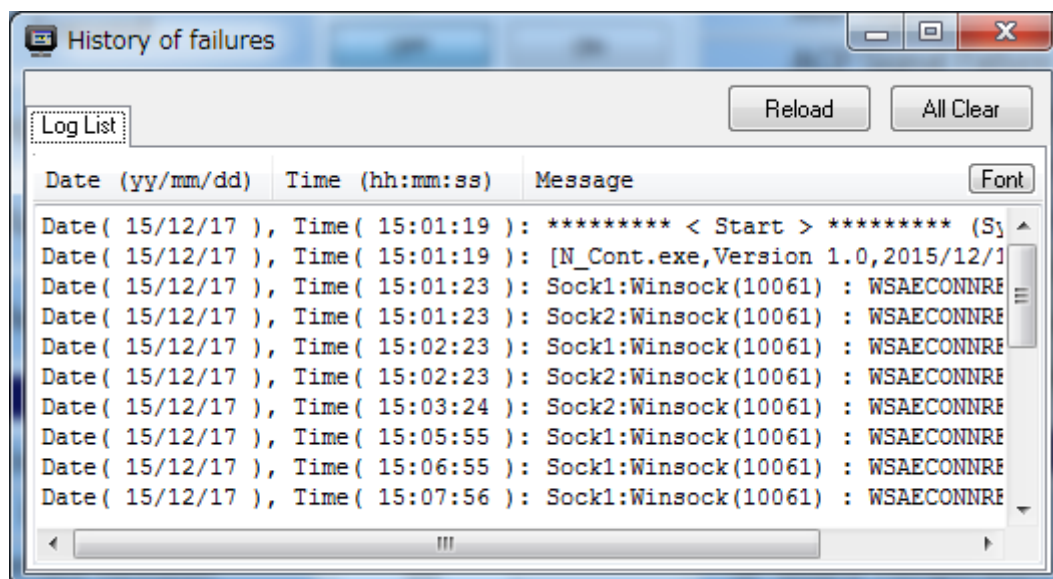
History of failures

Log List

Reload

All Clear

| Date (yy/mm/dd) | Time (hh:mm:ss) | Message |
|---|---|---|

Font

Date( 15/12/17 ), Time( 15:01:19 ): ********* < Start > ********* (Sy
Date( 15/12/17 ), Time( 15:01:19 ): [N_Cont.exe,Version 1.0,2015/12/1
Date( 15/12/17 ), Time( 15:01:23 ): Sock1:Winsock(10061) : WSAECONNRE
Date( 15/12/17 ), Time( 15:01:23 ): Sock2:Winsock(10061) : WSAECONNRE
Date( 15/12/17 ), Time( 15:02:23 ): Sock1:Winsock(10061) : WSAECONNRE
Date( 15/12/17 ), Time( 15:02:23 ): Sock2:Winsock(10061) : WSAECONNRE
Date( 15/12/17 ), Time( 15:03:24 ): Sock2:Winsock(10061) : WSAECONNRE
Date( 15/12/17 ), Time( 15:05:55 ): Sock1:Winsock(10061) : WSAECONNRE
Date( 15/12/17 ), Time( 15:06:55 ): Sock1:Winsock(10061) : WSAECONNRE
Date( 15/12/17 ), Time( 15:07:56 ): Sock1:Winsock(10061) : WSAECONNRE